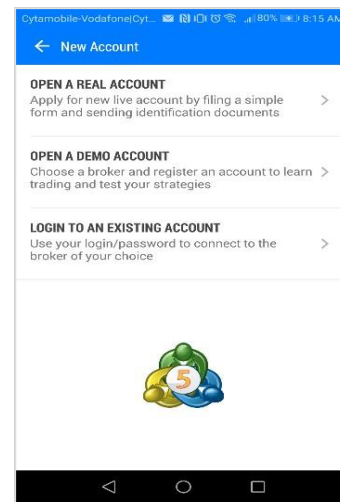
Cytamobile-Vodafone|Cyt... 80% 8:15 AM

← New Account

OPEN A REAL ACCOUNT
Apply for new live account by filing a simple form and sending identification documents >

OPEN A DEMO ACCOUNT
Choose a broker and register an account to learn trading and test your strategies >

LOGIN TO AN EXISTING ACCOUNT
Use your login/password to connect to the broker of your choice >

5